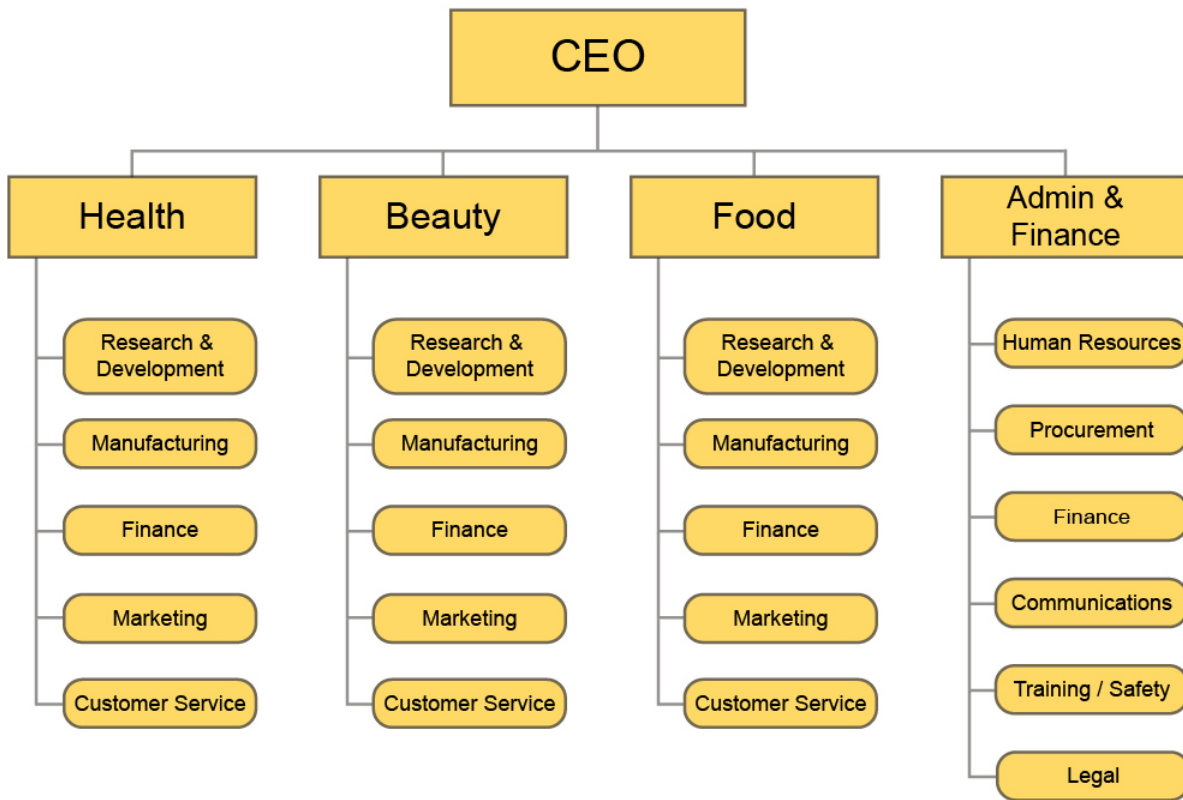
CEO

Health

Research & Development

Manufacturing

Finance

Marketing

Customer Service

Beauty

Research & Development

Manufacturing

Finance

Marketing

Customer Service

Food

Research & Development

Manufacturing

Finance

Marketing

Customer Service

Admin & Finance

Human Resources

Procurement

Finance

Communications

Training / Safety

Legal